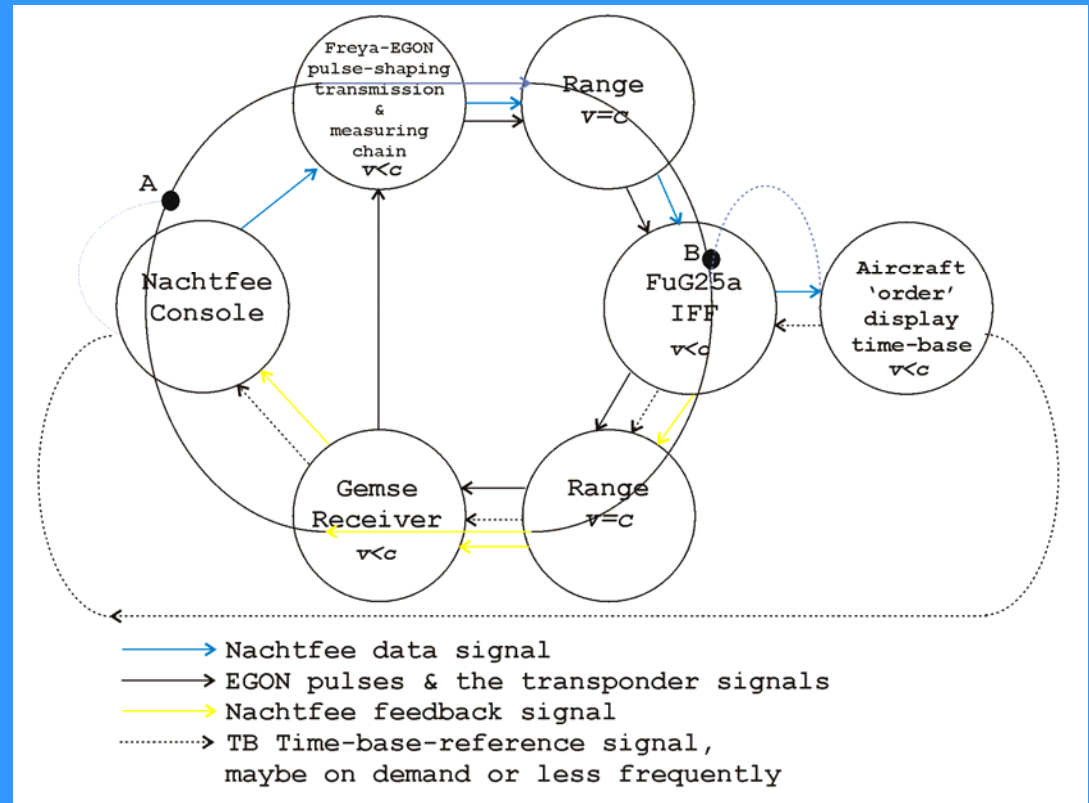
Freya-EGON pulse-shaping transmission & measuring chain $v<c$

Range $v=c$

A

Nachtfee Console

B

FuG25a IFF $v<c$

Aircraft 'order' display time-base $v<c$

Gemse Receiver $v<c$

Range $v=c$

Nachtfee data signal
EGON pulses & the transponder signals
Nachtfee feedback signal
TB Time-base-reference signal, maybe on demand or less frequently